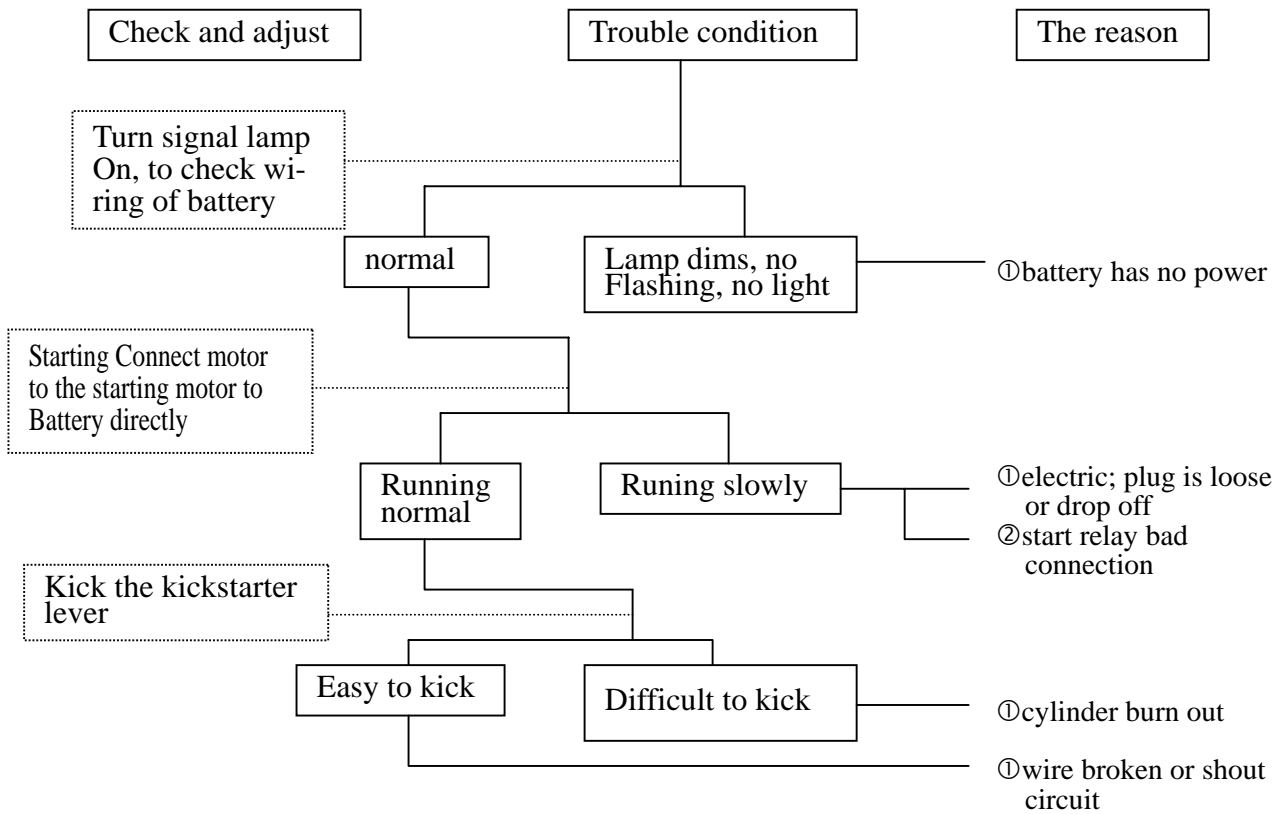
Check and adjust

Trouble condition

The reason

Turn signal lamp On, to check wiring of battery

normal

Lamp dims, no Flashing, no light

①battery has no power

Starting Connect motor to the starting motor to Battery directly

Running normal

Runing slowly

①electric; plug is loose or drop off

②start relay bad connection

Kick the kickstarter lever

Easy to kick

Difficult to kick

①cylinder burn out

①wire broken or shout circuit